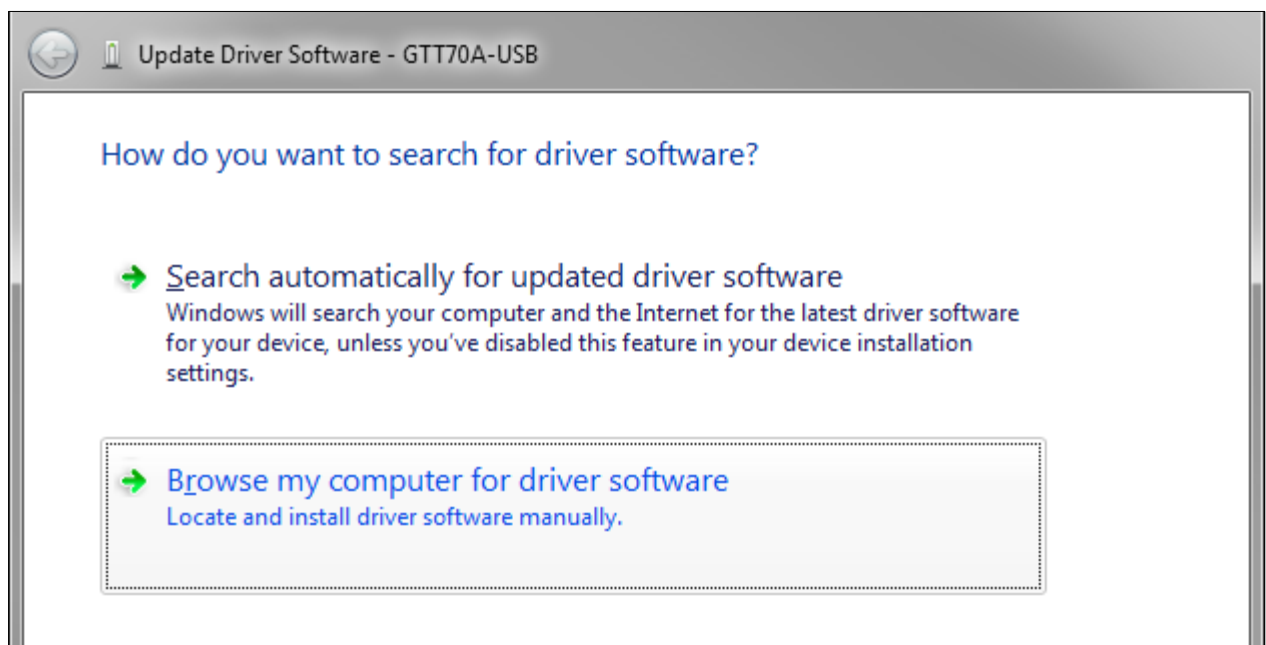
Update Driver Software - GTT70A-USB

How do you want to search for driver software?

Search automatically for updated driver software
Windows will search your computer and the Internet for the latest driver software for your device, unless you've disabled this feature in your device installation settings.

Browse my computer for driver software
Locate and install driver software manually.